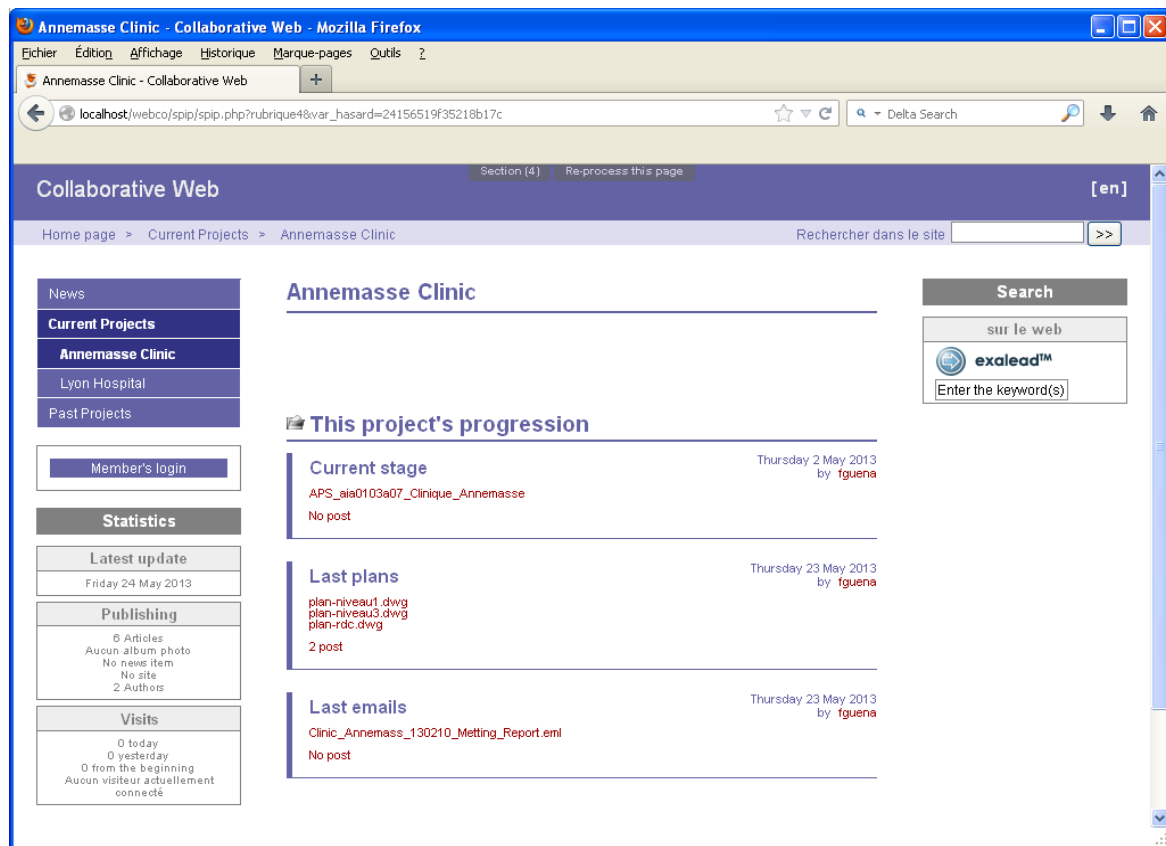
Annemasse Clinic - Collaborative Web - Mozilla Firefox

Fichier Édition Affichage Historique Marque-pages Outils ?

Annemasse Clinic - Collaborative Web

localhost/webco/spip/spip.php?rubrique4&var_hasard=24156519f35218b17c

Delta Search

Section (4) Re-process this page

Collaborative Web

[en]

Home page > Current Projects > Annemasse Clinic

Rechercher dans le site >>

News

Current Projects

Annemasse Clinic

Lyon Hospital

Past Projects

Member's login

Statistics

Latest update

Friday 24 May 2013

Publishing

6 Articles
Aucun album photo
No news item
No site
2 Authors

Visits

0 today
0 yesterday
0 from the beginning
Aucun visiteur actuellement connecté

Annemasse Clinic

This project's progression

Current stage

Thursday 2 May 2013
by fguena

APS_aia0103a07_Clinique_Annemasse

No post

Last plans

Thursday 23 May 2013
by fguena

plan-niveau1.dwg
plan-niveau3.dwg
plan-rdc.dwg

2 post

Last emails

Thursday 23 May 2013
by fguena

Clinic_Annemass_130210_Metting_Report.eml

No post

Search

sur le web

exalead™

Enter the keyword(s)